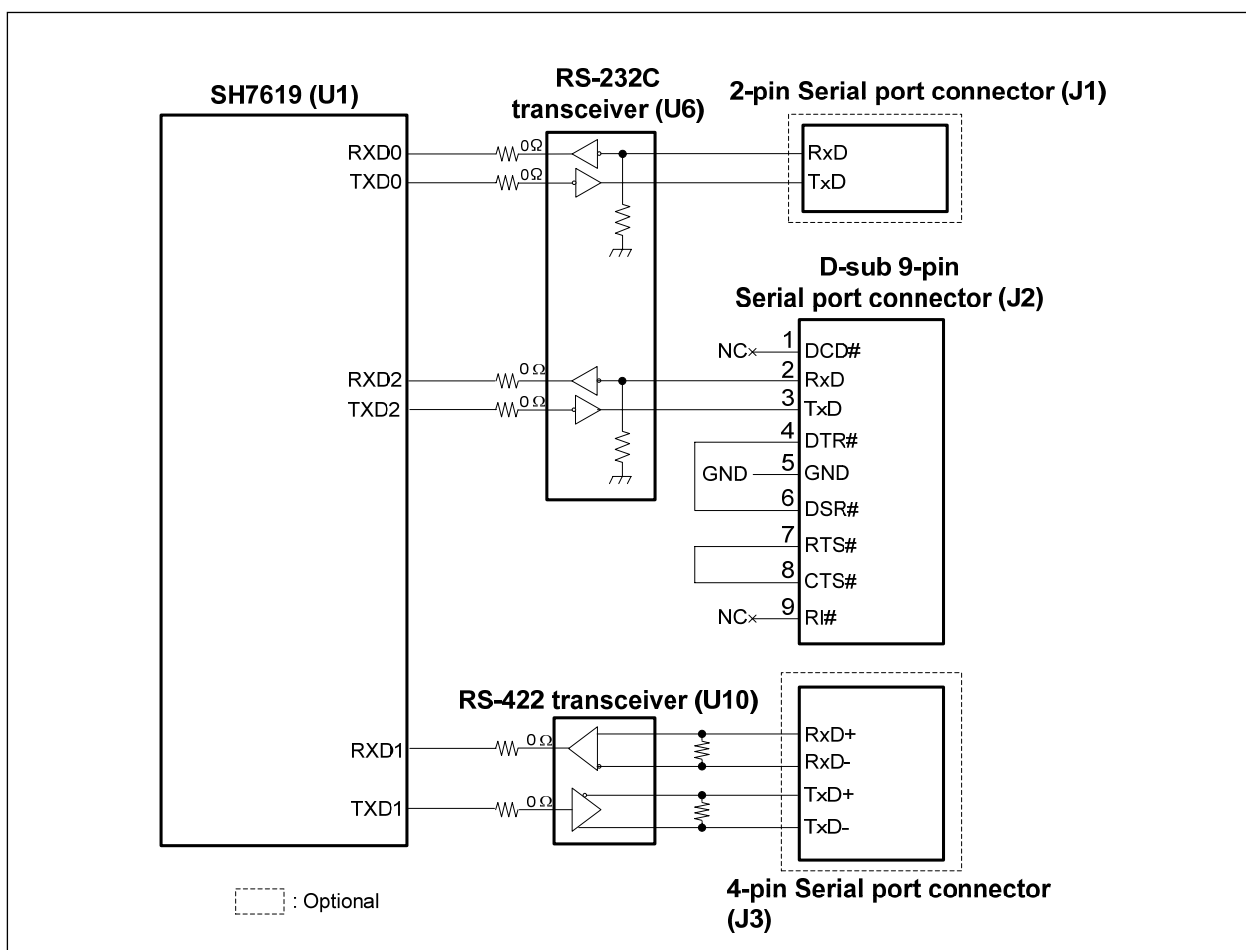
SH7619 (U1)

RS-232C transceiver (U6)

2-pin Serial port connector (J1)

RXD0
TXD0
0Ω
0Ω
RxD
TxD

D-sub 9-pin Serial port connector (J2)

NC
1 DCD#
2 RxD
3 TxD
4 DTR#
GND 5 GND
6 DSR#
7 RTS#
8 CTS#
NC
9 RI#

RXD2
TXD2
0 Ω
0 Ω

RS-422 transceiver (U10)

RXD1
TXD1
0 Ω
0 Ω
RxD+
RxD-
TxD+
TxD-

: Optional

4-pin Serial port connector (J3)